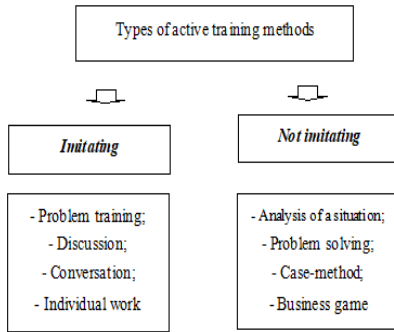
Types of active training methods

Imitating

Not imitating

- Problem training;
- Discussion;
- Conversation;
- Individual work

- Analysis of a situation;
- Problem solving;
- Case-method;
- Business game